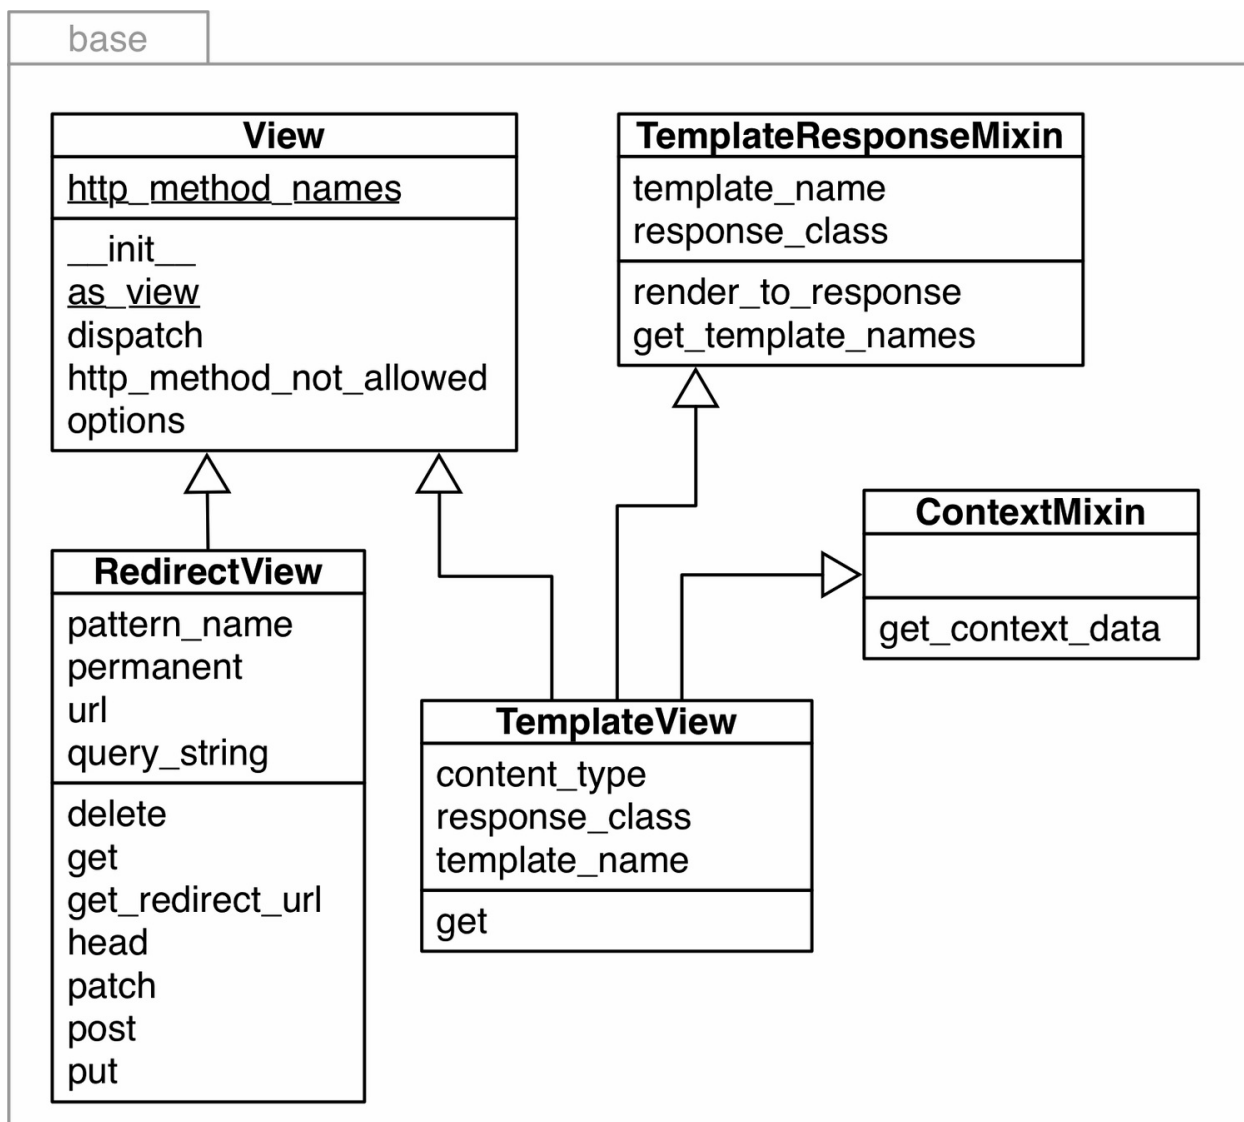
base

View

http_method_names

__init__
as_view
dispatch
http_method_not_allowed
options

TemplateResponseMixin

template_name
response_class

render_to_response
get_template_names

ContextMixin

get_context_data

RedirectView

pattern_name
permanent
url
query_string

delete
get
get_redirect_url
head
patch
post
put

TemplateView

content_type
response_class
template_name

get